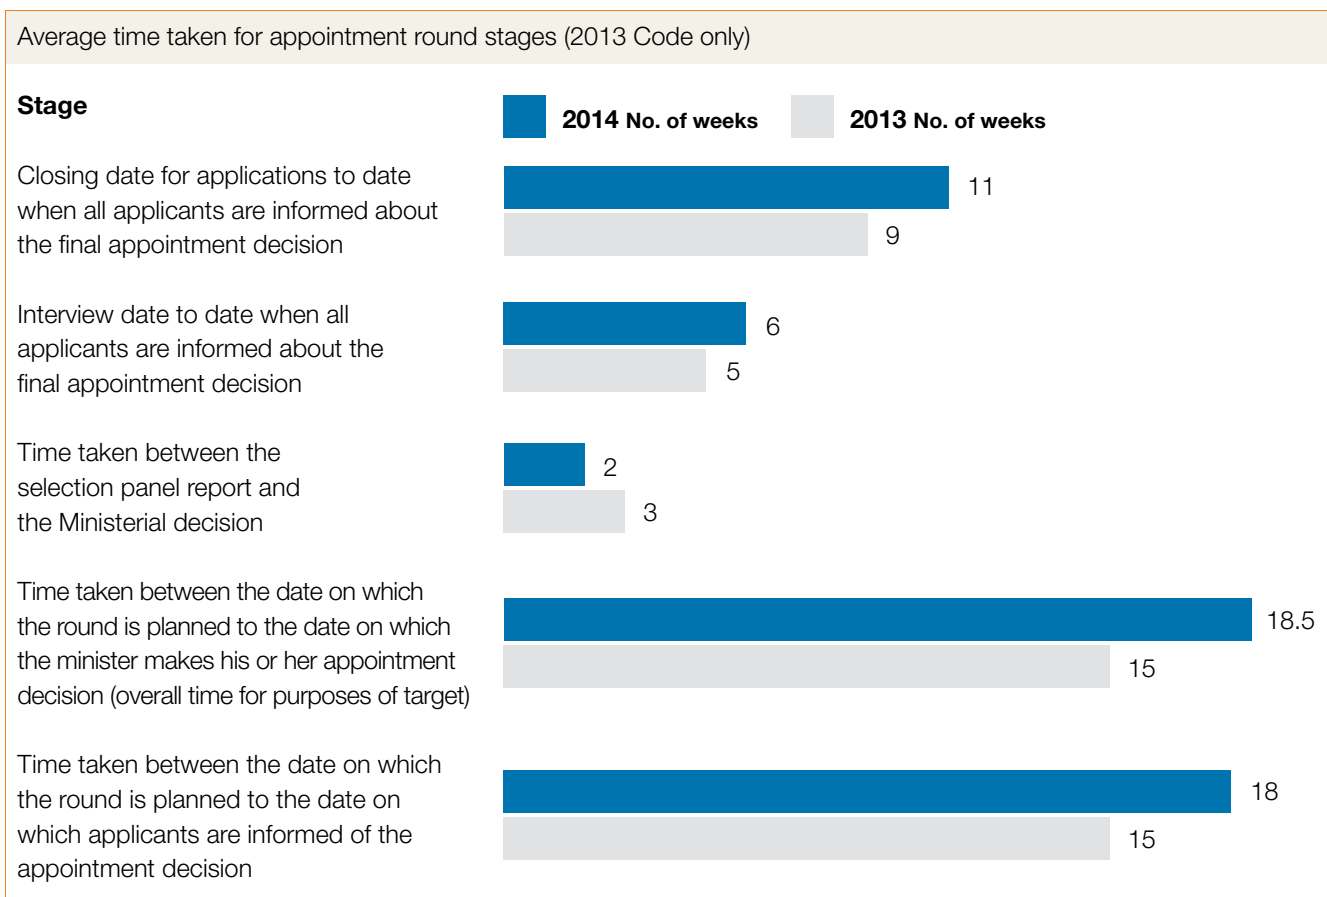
Average time taken for appointment round stages (2013 Code only)

Stage

2014 No. of weeks

2013 No. of weeks

Closing date for applications to date when all applicants are informed about the final appointment decision

11

9

Interview date to date when all applicants are informed about the final appointment decision

6

5

Time taken between the selection panel report and the Ministerial decision

2

3

Time taken between the date on which the round is planned to the date on which the minister makes his or her appointment decision (overall time for purposes of target)

18.5

15

Time taken between the date on which the round is planned to the date on which applicants are informed of the appointment decision

18

15